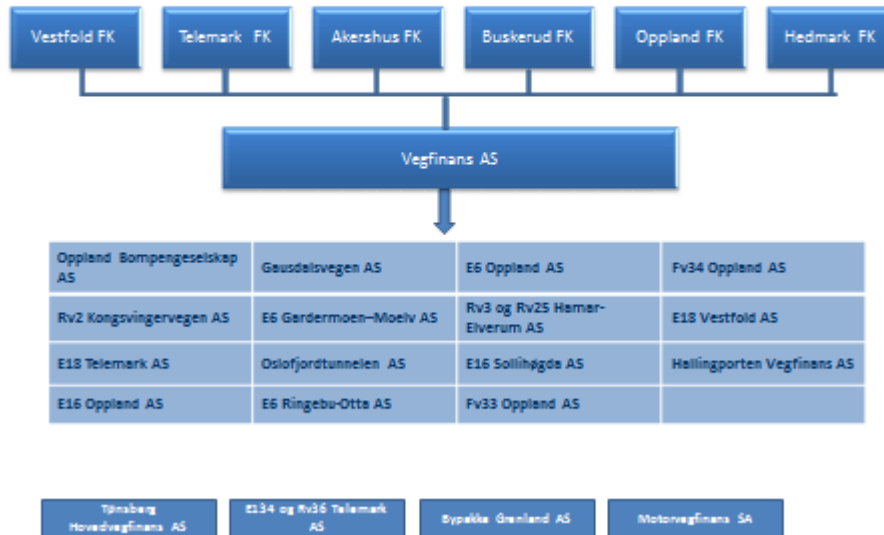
Vestfold FK

Telemark FK

Akershus FK

Buskerud FK

Oppland FK

Hedmark FK

Vegfinans AS

| | | | |
|---|---|---|---|
| Oppland Bompengeselskap AS | Gausdalsvegen AS | E6 Oppland AS | Fv34 Oppland AS |
| Rv2 Kongsvingervegen AS | E6 Gardermoen–Moelv AS | Rv3 og Rv25 Hamar-Elverum AS | E18 Vestfold AS |
| E18 Telemark AS | Oslofjordtunnelen AS | E16 Sollihøgda AS | Hallingporten Vegfinans AS |
| E16 Oppland AS | E6 Ringebu-Otta AS | Fv33 Oppland AS | |

Tønsberg Hovedvegfinans AS

E134 og Rv36 Telemark AS

Bypakke Grenland AS

Motorvegfinans SA